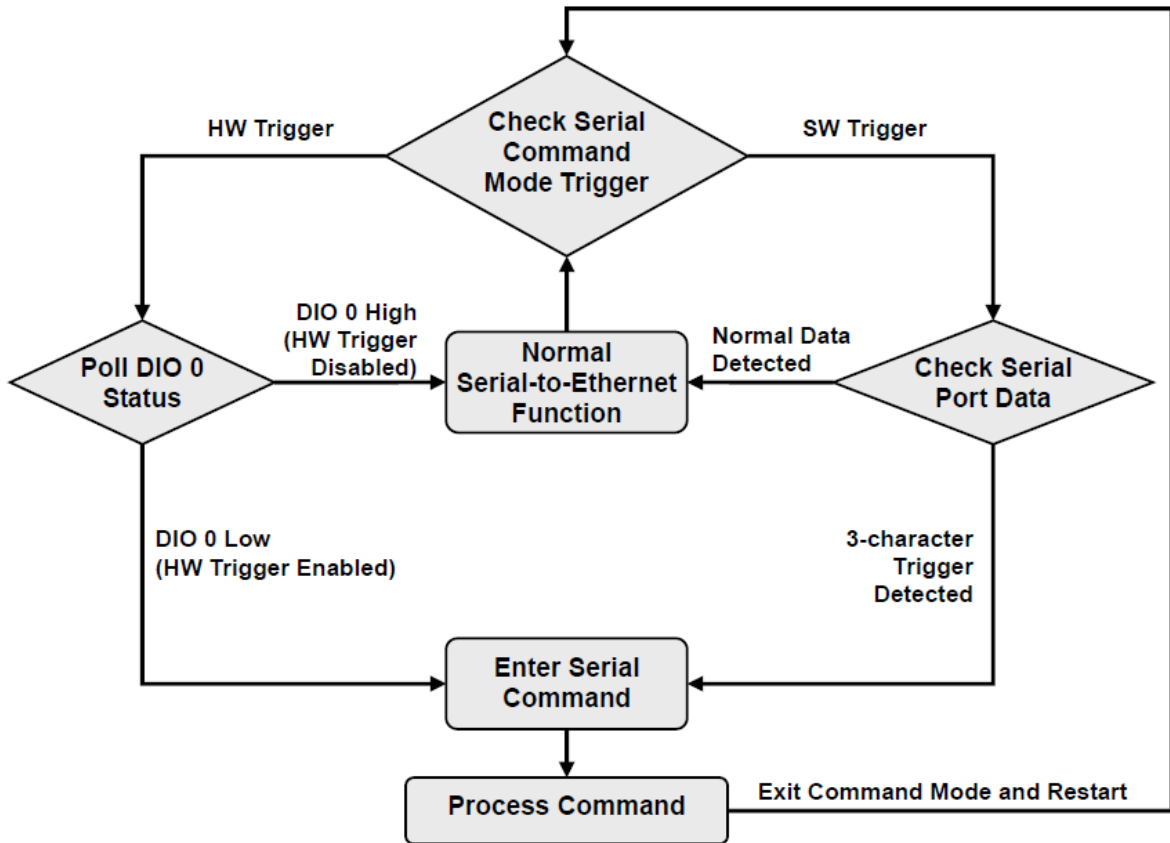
HW Trigger

Check Serial Command Mode Trigger

SW Trigger

DIO 0 High (HW Trigger Disabled)

Poll DIO 0 Status

Normal Serial-to-Ethernet Function

Normal Data Detected

Check Serial Port Data

DIO 0 Low (HW Trigger Enabled)

3-character Trigger Detected

Enter Serial Command

Process Command

Exit Command Mode and Restart